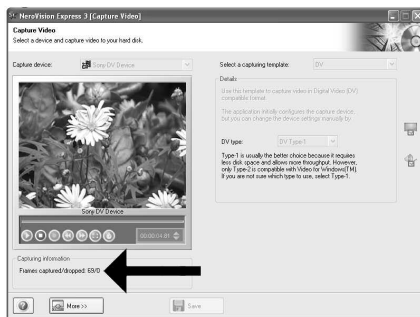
NeroVision Express 3 [Capture Video]

Capture Video
Select a device and capture video to your hard disk.

Capture device: Sony DV Device

Select a capturing template: DV

Details
Use this template to capture video in Digital Video (DV) compatible format.
The application initially configures the capture device, but you can change the device settings manually by

DV type: DV Type 1

Type-1 is usually the better choice because it requires less disk space and allows more throughput. However, only Type-2 is compatible with Video for Windows(TM). If you are not sure which type to use, select Type-1.

Sony DV Device

00:00:04.81

Capturing information
Frames captured/dropped: 65/0

More >>

Save